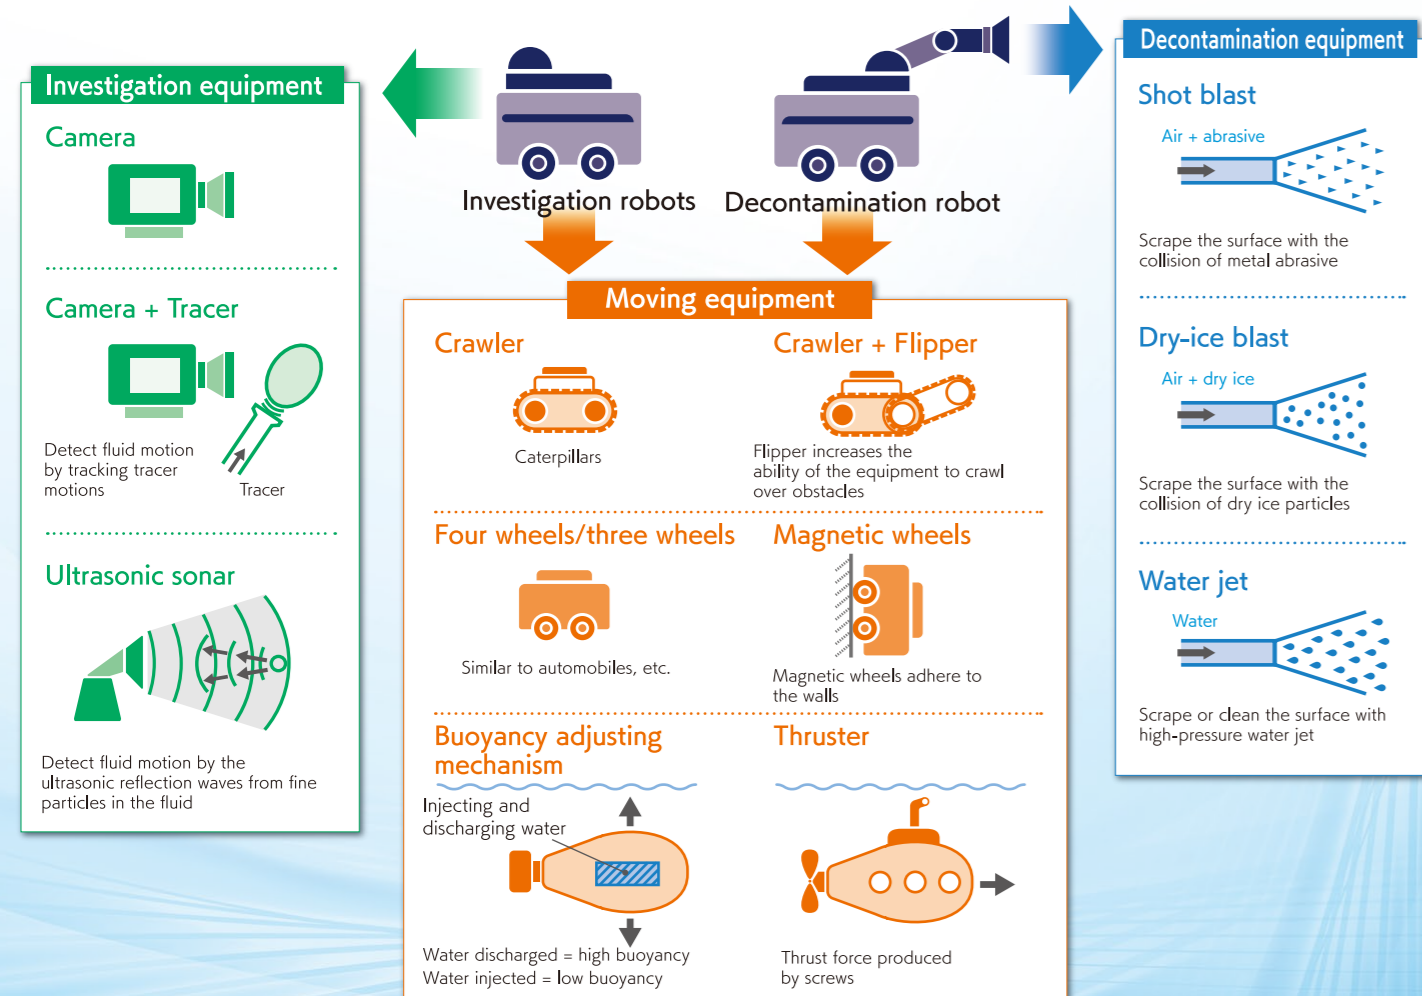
Investigation equipment

Camera

Camera + Tracer

Detect fluid motion by tracking tracer motions

Tracer

Ultrasonic sonar

Detect fluid motion by the ultrasonic reflection waves from fine particles in the fluid

Investigation robots

Decontamination robot

Moving equipment

Crawler

Caterpillars

Crawler + Flipper

Flipper increases the ability of the equipment to crawl over obstacles

Four wheels/three wheels

Similar to automobiles, etc.

Magnetic wheels

Magnetic wheels adhere to the walls

Buoyancy adjusting mechanism

Injecting and discharging water

Water discharged = high buoyancy
Water injected = low buoyancy

Thruster

Thrust force produced by screws

Decontamination equipment

Shot blast

Air + abrasive

Scrape the surface with the collision of metal abrasive

Dry-ice blast

Air + dry ice

Scrape the surface with the collision of dry ice particles

Water jet

Water

Scrape or clean the surface with high-pressure water jet